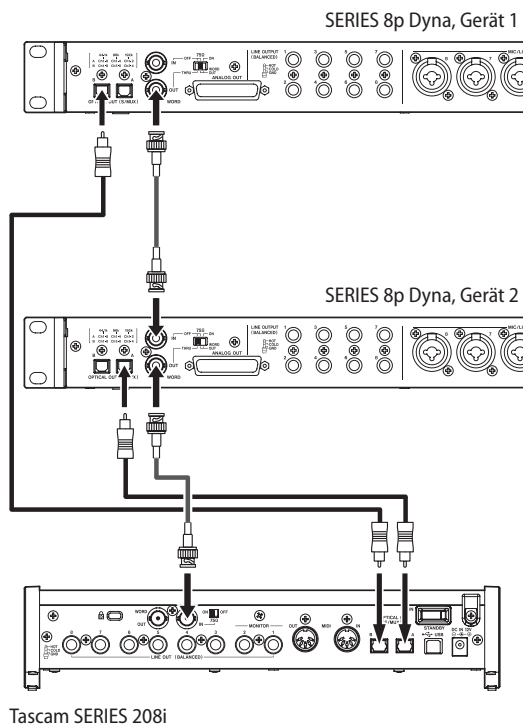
SERIES 8p Dyna, Gerät 1

B A OPTICAL OUT (S/MUX) IN OFF 75Ω ON THRU WORD OUT OUT WORD ANALOG OUT LINE OUTPUT (BALANCED) 1 2 3 4 5 6 7 8 MIC/LI

SERIES 8p Dyna, Gerät 2

B A OPTICAL OUT (S/MUX) IN OFF 75Ω ON THRU WORD OUT OUT WORD ANALOG OUT LINE OUTPUT (BALANCED) 1 2 3 4 5 6 7 8 MIC/LI

WORD OUT IN 75Ω ON OFF 8 7 6 5 4 3 LINE OUT (BALANCED) MONITOR 2 1 OUT MIDI IN B OPTICAL IN A STANDBY USB DC IN 12V

Tascam SERIES 208i